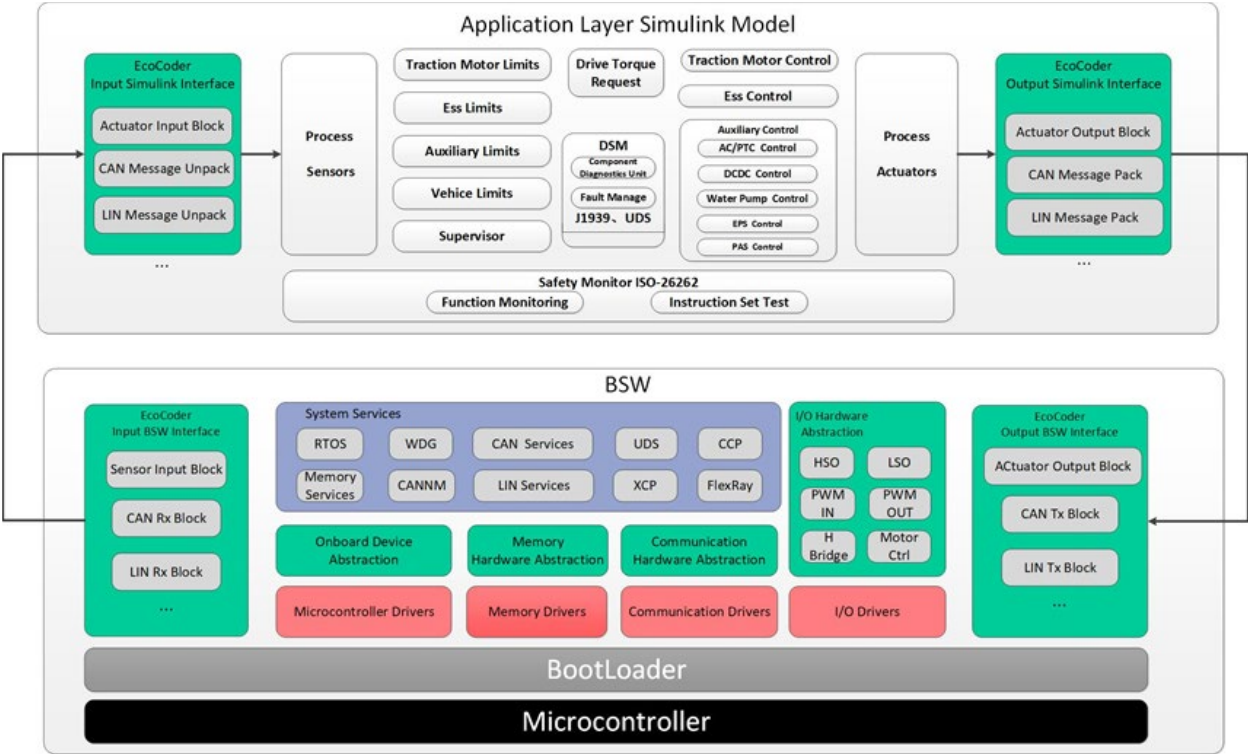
Application Layer Simulink Model

EcoCoder
Input Simulink Interface

Actuator Input Block

CAN Message Unpack

LIN Message Unpack

...

Process
Sensors

Traction Motor Limits

Ess Limits

Auxiliary Limits

Vehice Limits

Supervisor

Drive Torque Request

DSM
Component Diagnostics Unit
Fault Manage
J1939、UDS

Traction Motor Control

Ess Control

Auxiliary Control
AC/PTC Control
DCDC Control
Water Pump Control
EPS Control
PAS Control

Process
Actuators

EcoCoder
Output Simulink Interface

Actuator Output Block

CAN Message Pack

LIN Message Pack

...

Safety Monitor ISO-26262
Function Monitoring
Instruction Set Test

BSW

EcoCoder
Input BSW Interface

Sensor Input Block

CAN Rx Block

LIN Rx Block

...

System Services
RTOS
WDG
CAN Services
UDS
CCP
Memory Services
CANNM
LIN Services
XCP
FlexRay

Onboard Device Abstraction

Memory Hardware Abstraction

Communication Hardware Abstraction

Microcontroller Drivers

Memory Drivers

Communication Drivers

I/O Hardware Abstraction
HSO
LSO
PWM IN
PWM OUT
H Bridge
Motor Ctrl

I/O Drivers

EcoCoder
Output BSW Interface

ACtuator Output Block

CAN Tx Block

LIN Tx Block

...

BootLoader

Microcontroller